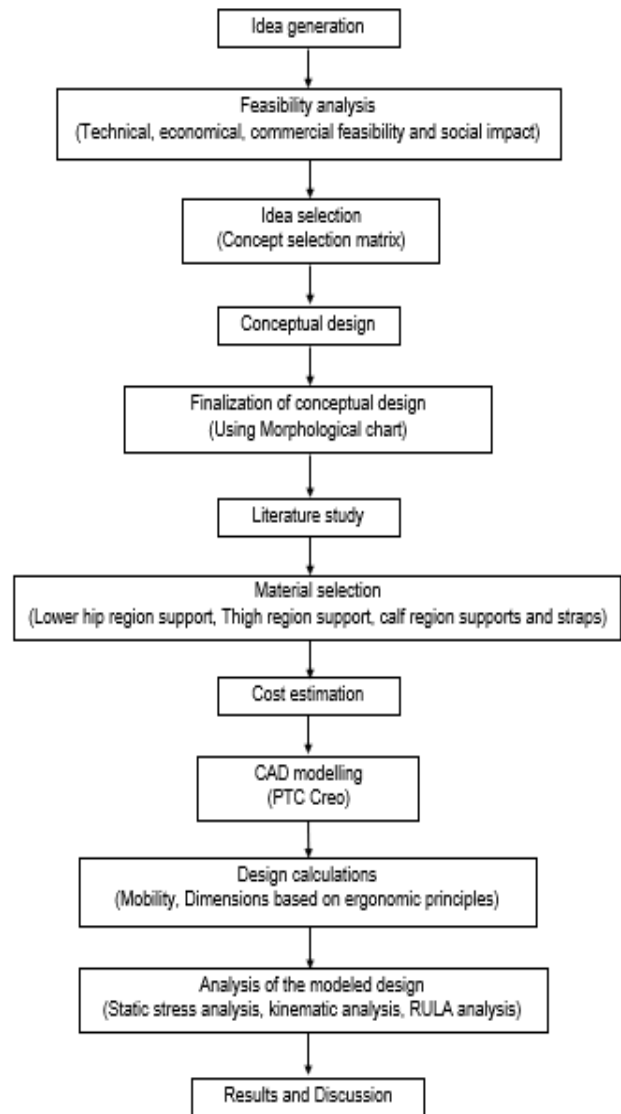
Idea generation

Feasibility analysis
(Technical, economical, commercial feasibility and social impact)

Idea selection
(Concept selection matrix)

Conceptual design

Finalization of conceptual design
(Using Morphological chart)

Literature study

Material selection
(Lower hip region support, Thigh region support, calf region supports and straps)

Cost estimation

CAD modelling
(PTC Creo)

Design calculations
(Mobility, Dimensions based on ergonomic principles)

Analysis of the modeled design
(Static stress analysis, kinematic analysis, RULA analysis)

Results and Discussion